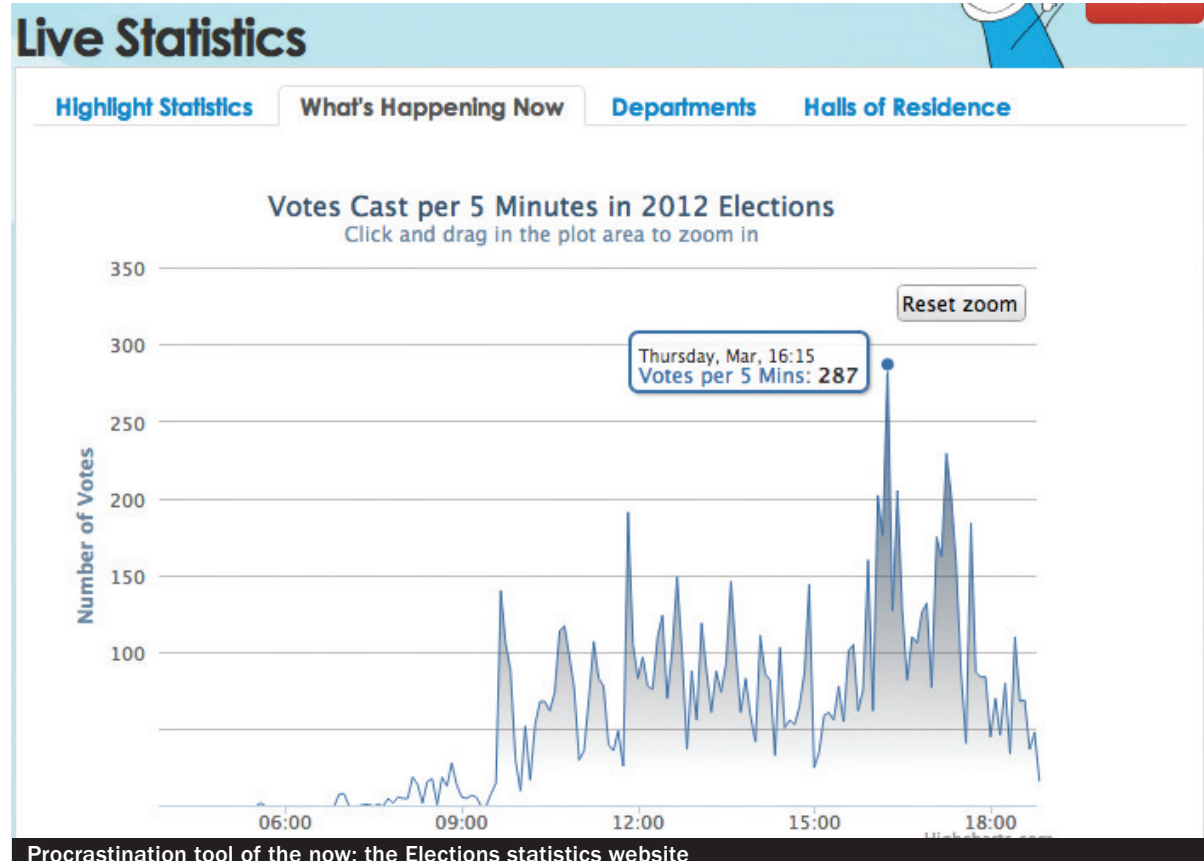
Live Statistics

Highlight Statistics
What's Happening Now
Departments
Halls of Residence

Votes Cast per 5 Minutes in 2012 Elections
Click and drag in the plot area to zoom in

Reset zoom

Thursday, Mar, 16:15
Votes per 5 Mins: 287

Number of Votes

350
300
250
200
150
100

06:00
09:00
12:00
15:00
18:00

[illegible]

Procrastination tool of the now: the Elections statistics website